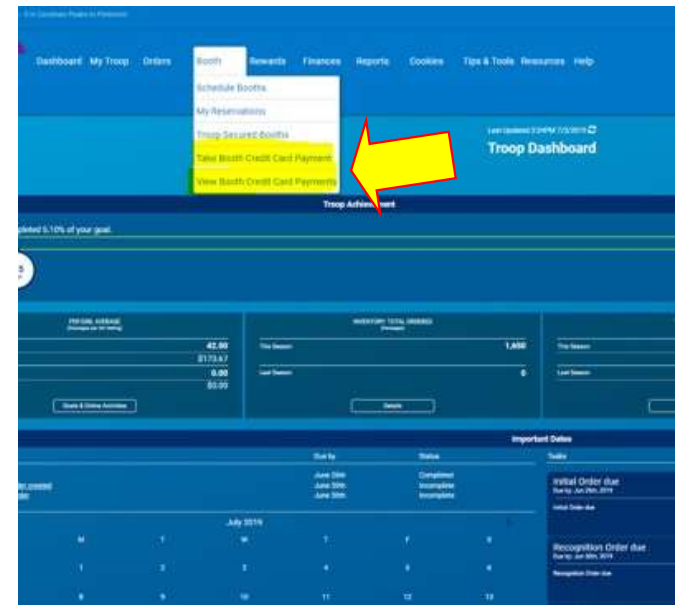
Dashboard My Troop Orders Booth Rewards Finances Reports Cookies Tips & Tools Resources Help

Schedule Booths
My Reservations
Troop Secured Booths
Take Booth Credit Card Payment
View Booth Credit Card Payments

Last Updated: 3:24PM 7/3/2019
Troop Dashboard

Troop Achievement

pleted 5.10% of your goal.

5

PER GIRL AVERAGE
42.00
$173.67
0.00
$0.00
Goals & Online Activities

INVENTORY TOTAL ORDERED
This Season 1,650
Last Season 0
Details

This Season
Last Season

Important Dates

Due by Status
June 28th Completed
June 30th Incomplete
June 30th Incomplete

Tasks
Initial Order due
Due by: Jun 28th, 2019
Initial Order due

Recognition Order due
Due by: Jun 30th, 2019
Recognition Order due

July 2019
M T W T F S
1 2 3 4 5 6
8 9 10 11 12 13